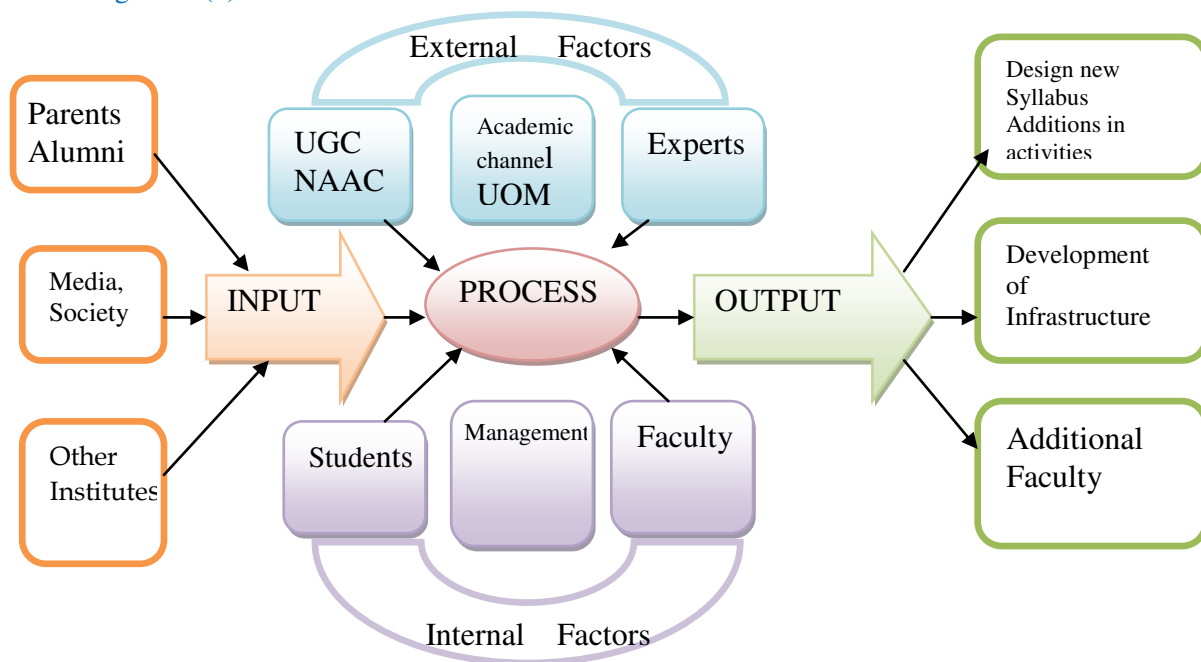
External Factors

Parents Alumni

UGC NAAC

Academic channel UOM

Experts

Design new Syllabus Additions in activities

Media, Society

INPUT

PROCESS

OUTPUT

Development of Infrastructure

Other Institutes

Students

Management

Faculty

Additional Faculty

Internal Factors